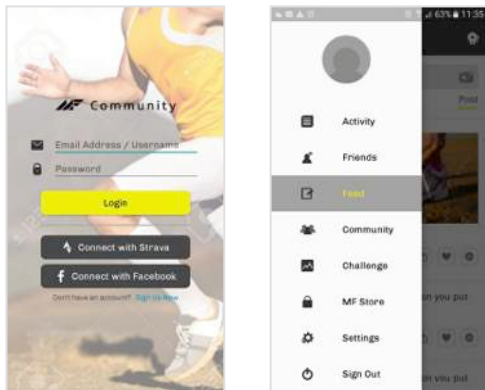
Community

Email Address / Username

Password

Login

Connect with Strava

Connect with Facebook

Don't have an account? Sign up Now

63% 11:35

Activity

Friends

Feed

Community

Challenge

MF Store

Settings

Sign Out

Feed

on you put

on you put

on you put